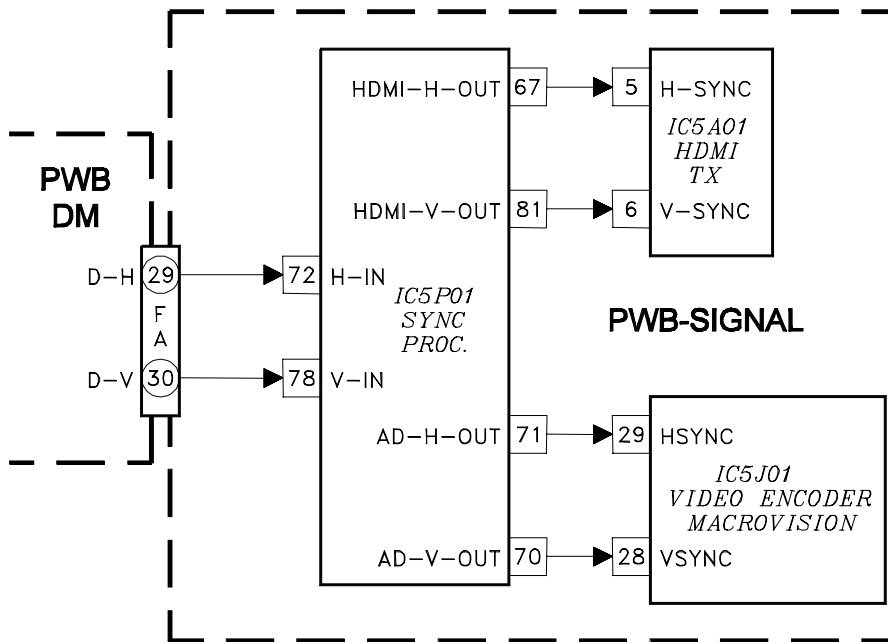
PWB
DM

D–H 29
F
A
D–V 30

72 H–IN
78 V–IN

HDMI–H–OUT 67
HDMI–V–OUT 81

IC5P01
SYNC
PROC.

AD–H–OUT 71
AD–V–OUT 70

5 H–SYNC
6 V–SYNC

IC5A01
HDMI
TX

PWB-SIGNAL

29 HSYNC
28 VSYNC

IC5J01
VIDEO ENCODER
MACROVISION